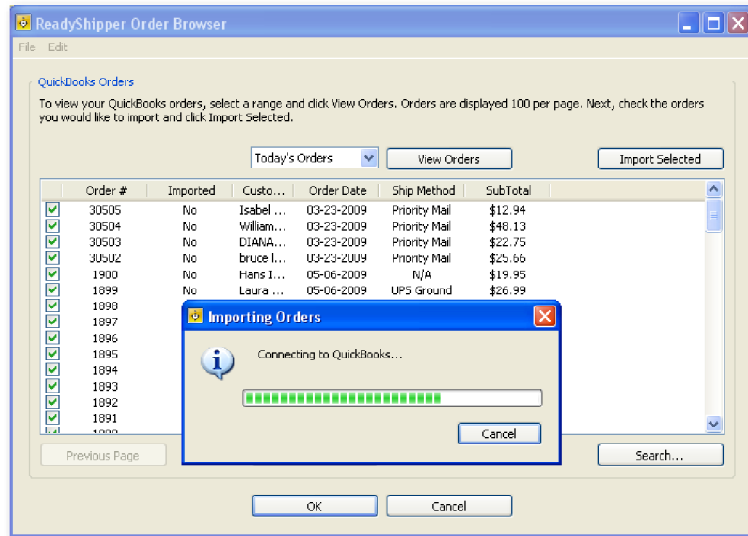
ReadyShipper Order Browser

File Edit

QuickBooks Orders

To view your QuickBooks orders, select a range and click View Orders. Orders are displayed 100 per page. Next, check the orders you would like to import and click Import Selected.

Today's Orders

View Orders

Import Selected

| Order # | Imported | Custo... | Order Date | Ship Method | SubTotal |
|---|---|---|---|---|---|
| 30505 | No | Isabel ... | 03-23-2009 | Priority Mail | $12.94 |
| 30504 | No | William... | 03-23-2009 | Priority Mail | $48.13 |
| 30503 | No | DIANA... | 03-23-2009 | Priority Mail | $22.75 |
| 30502 | No | bruce l... | 03-23-2009 | Priority Mail | $25.66 |
| 1900 | No | Hans I... | 05-06-2009 | N/A | $19.95 |
| 1899 | No | Laura ... | 05-06-2009 | UPS Ground | $26.99 |
| 1898 | | | | | |
| 1897 | | | | | |
| 1896 | | | | | |
| 1895 | | | | | |
| 1894 | | | | | |
| 1893 | | | | | |
| 1892 | | | | | |
| 1891 | | | | | |
| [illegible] | | | | | |

Importing Orders

Connecting to QuickBooks...

Cancel

Previous Page

Search...

OK

Cancel